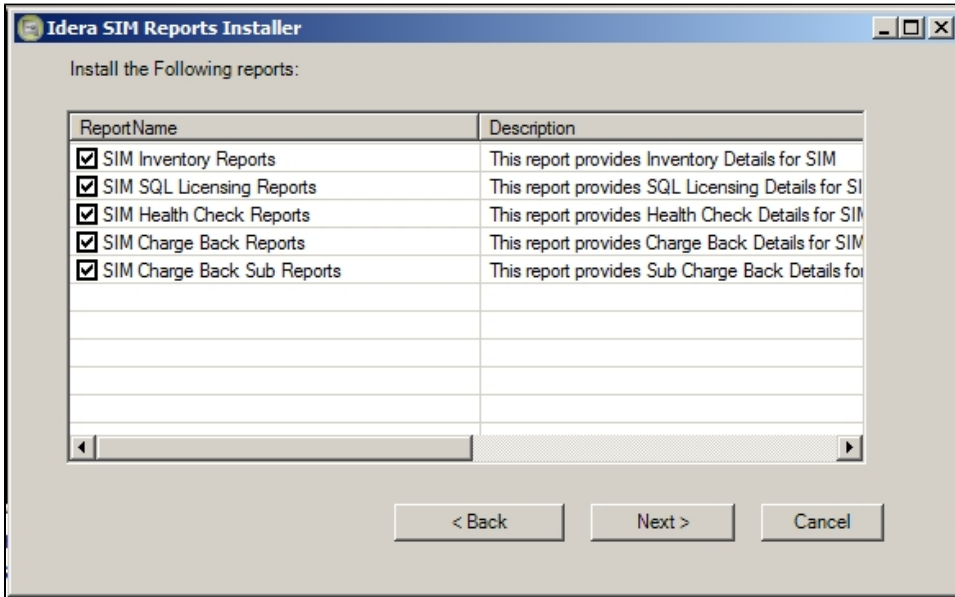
Idera SIM Reports Installer

Install the Following reports:

| ReportName | Description |
|---|---|
| SIM Inventory Reports | This report provides Inventory Details for SIM |
| SIM SQL Licensing Reports | This report provides SQL Licensing Details for SI |
| SIM Health Check Reports | This report provides Health Check Details for SIM |
| SIM Charge Back Reports | This report provides Charge Back Details for SIM |
| SIM Charge Back Sub Reports | This report provides Sub Charge Back Details fo |

< Back

Next >

Cancel